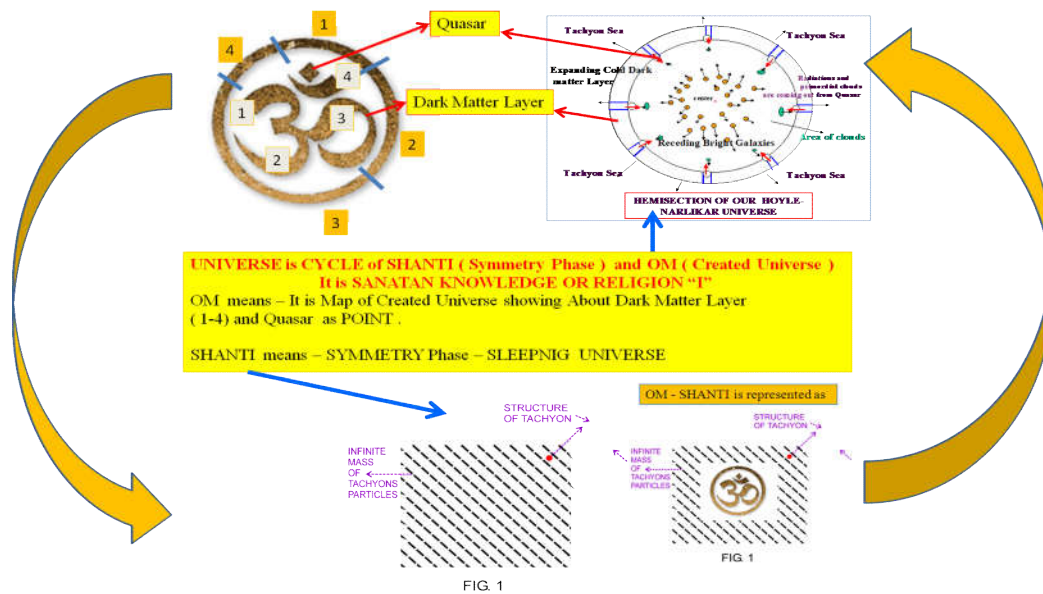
1
4
4
1
3
2
2
3

Quasar

Dark Matter Layer

Tachyon Sea
Tachyon Sea
Expanding Cold Dark matter Layer
Radiations and primordial clouds are coming out from Quasar
centre
Area of clouds
Receding Bright Galaxies
Tachyon Sea
Tachyon Sea
HEMISECTION OF OUR HOYLE-NARLIKAR UNIVERSE

UNIVERSE is CYCLE of SHANTI ( Symmetry Phase ) and OM ( Created Universe )
It is SANATAN KNOWLEDGE OR RELIGION "I"
OM means – It is Map of Created Universe showing About Dark Matter Layer ( 1-4) and Quasar as POINT .

SHANTI means – SYMMETRY Phase – SLEEPNIG UNIVERSE

STRUCTURE OF TACHYON
INFINITE MASS OF TACHYONS PARTICLES

FIG. 1

OM - SHANTI is represented as

STRUCTURE OF TACHYON
INFINITE MASS OF TACHYONS PARTICLES

FIG. 1